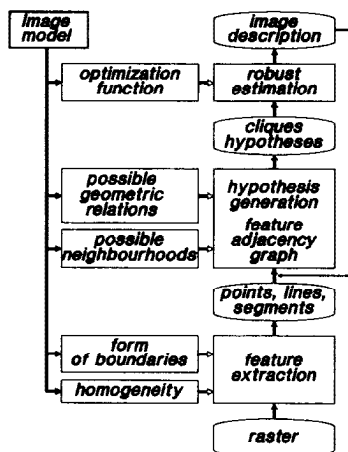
image model

optimization function

possible geometric relations

possible neighbourhoods

form of boundaries

homogeneity

image description

robust estimation

cliques hypotheses

hypothesis generation

feature adjacency graph

points, lines, segments

feature extraction

raster